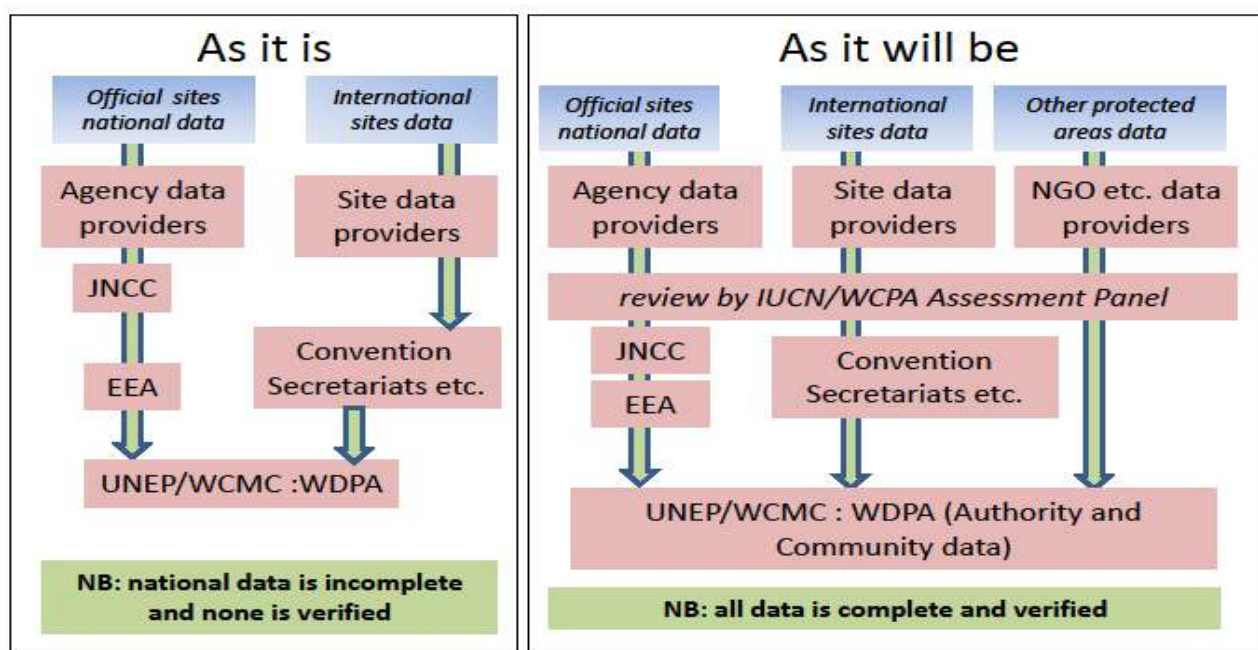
As it is

Official sites national data

International sites data

Agency data providers

Site data providers

JNCC

Convention Secretariats etc.

EEA

UNEP/WCMC :WDPA

NB: national data is incomplete and none is verified

As it will be

Official sites national data

International sites data

Other protected areas data

Agency data providers

Site data providers

NGO etc. data providers

review by IUCN/WCPA Assessment Panel

JNCC

EEA

Convention Secretariats etc.

UNEP/WCMC : WDPA (Authority and Community data)

NB: all data is complete and verified